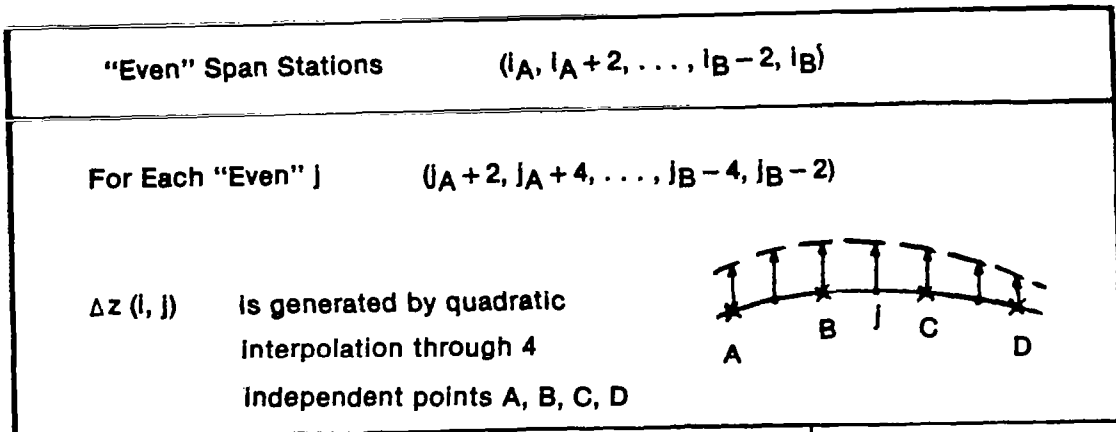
"Even" Span Stations $(i_A, i_A+2, \ldots, i_B-2, i_B)$

For Each "Even" j $(j_A+2, j_A+4, \ldots, j_B-4, j_B-2)$

$\Delta z\,(i, j)$ is generated by quadratic interpolation through 4 independent points A, B, C, D

A B j C D